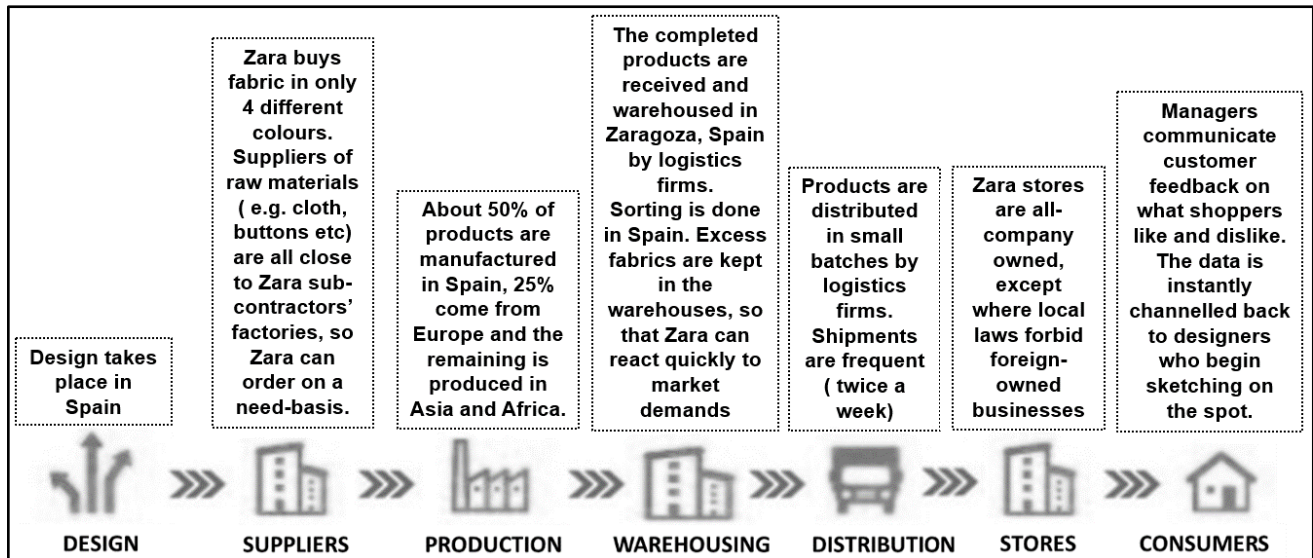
Design takes place in Spain

Zara buys fabric in only 4 different colours. Suppliers of raw materials ( e.g. cloth, buttons etc) are all close to Zara subcontractors' factories, so Zara can order on a need-basis.

About 50% of products are manufactured in Spain, 25% come from Europe and the remaining is produced in Asia and Africa.

The completed products are received and warehoused in Zaragoza, Spain by logistics firms. Sorting is done in Spain. Excess fabrics are kept in the warehouses, so that Zara can react quickly to market demands

Products are distributed in small batches by logistics firms. Shipments are frequent ( twice a week)

Zara stores are all-company owned, except where local laws forbid foreign-owned businesses

Managers communicate customer feedback on what shoppers like and dislike. The data is instantly channelled back to designers who begin sketching on the spot.

DESIGN

SUPPLIERS

PRODUCTION

WAREHOUSING

DISTRIBUTION

STORES

CONSUMERS